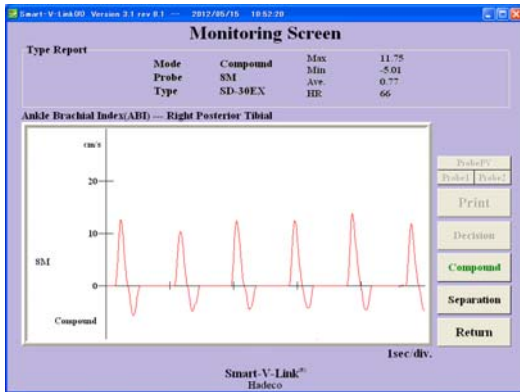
Smart-V-LinkVO Version 3.1 rev 8.1 — 2012/05/15 18:52:20

Monitoring Screen

Type Report

| Mode | Compound | Max | 11.75 |
|---|---|---|---|
| Probe | 8M | Min | -5.01 |
| Type | SD-30EX | Ave. | 0.77 |
| | | HR | 66 |

Ankle Brachial Index(ABI) — Right Posterior Tibial

cm/s

20

10

8M

0

Compound

1sec/div.

ProbePV

Probe1 Probe2

Print

Decision

Compound

Separation

Return

Smart-V-Link®
Hadeco